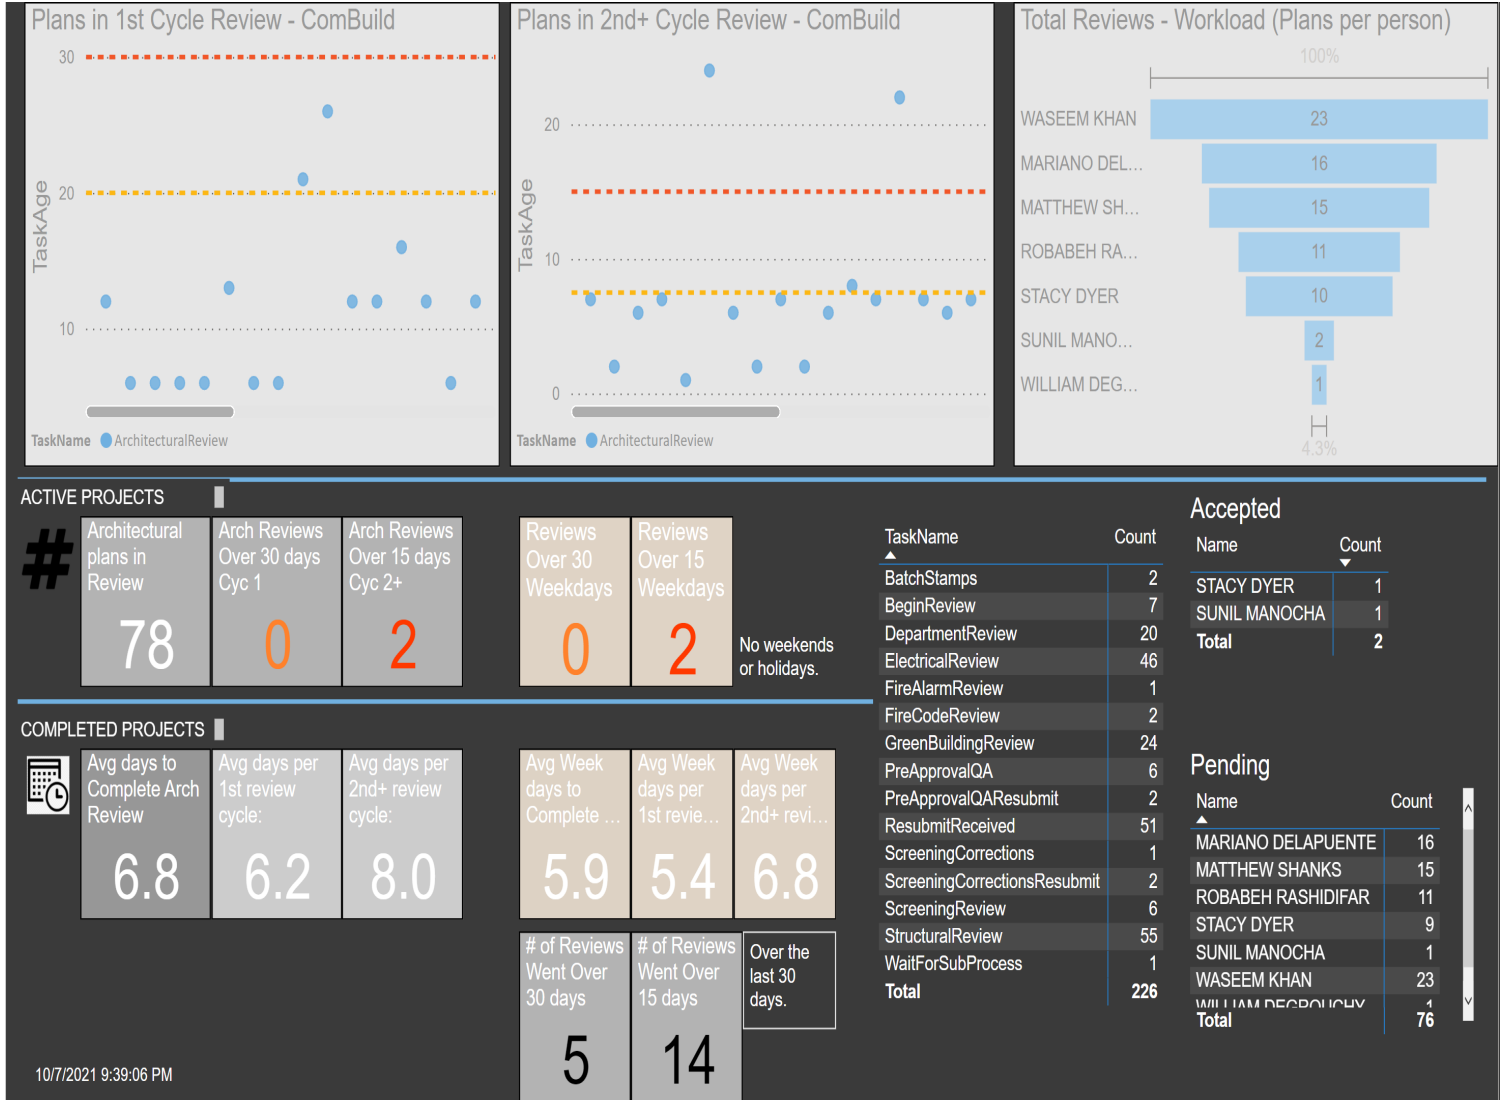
Plans in 1st Cycle Review - ComBuild

30
20
10
TaskAge

TaskName ArchitecturalReview

Plans in 2nd+ Cycle Review - ComBuild

20
10
0
TaskAge

TaskName ArchitecturalReview

Total Reviews - Workload (Plans per person)

100%

| | |
|---|---|
| WASEEM KHAN | 23 |
| MARIANO DEL... | 16 |
| MATTHEW SH... | 15 |
| ROBABEH RA... | 11 |
| STACY DYER | 10 |
| SUNIL MANO... | 2 |
| WILLIAM DEG... | 1 |

4.3%

ACTIVE PROJECTS

#

Architectural plans in Review
78

Arch Reviews Over 30 days Cyc 1
0

Arch Reviews Over 15 days Cyc 2+
2

Reviews Over 30 Weekdays
0

Reviews Over 15 Weekdays
2

No weekends or holidays.

COMPLETED PROJECTS

Avg days to Complete Arch Review
6.8

Avg days per 1st review cycle:
6.2

Avg days per 2nd+ review cycle:
8.0

Avg Week days to Complete ...
5.9

Avg Week days per 1st revie...
5.4

Avg Week days per 2nd+ revi...
6.8

# of Reviews Went Over 30 days
5

# of Reviews Went Over 15 days
14

Over the last 30 days.

| TaskName | Count |
|---|---|
| BatchStamps | 2 |
| BeginReview | 7 |
| DepartmentReview | 20 |
| ElectricalReview | 46 |
| FireAlarmReview | 1 |
| FireCodeReview | 2 |
| GreenBuildingReview | 24 |
| PreApprovalQA | 6 |
| PreApprovalQAResubmit | 2 |
| ResubmitReceived | 51 |
| ScreeningCorrections | 1 |
| ScreeningCorrectionsResubmit | 2 |
| ScreeningReview | 6 |
| StructuralReview | 55 |
| WaitForSubProcess | 1 |
| Total | 226 |

Accepted

| Name | Count |
|---|---|
| STACY DYER | 1 |
| SUNIL MANOCHA | 1 |
| Total | 2 |

Pending

| Name | Count |
|---|---|
| MARIANO DELAPUENTE | 16 |
| MATTHEW SHANKS | 15 |
| ROBABEH RASHIDIFAR | 11 |
| STACY DYER | 9 |
| SUNIL MANOCHA | 1 |
| WASEEM KHAN | 23 |
| WILLIAM DEGROUCHY | 1 |
| Total | 76 |

10/7/2021 9:39:06 PM